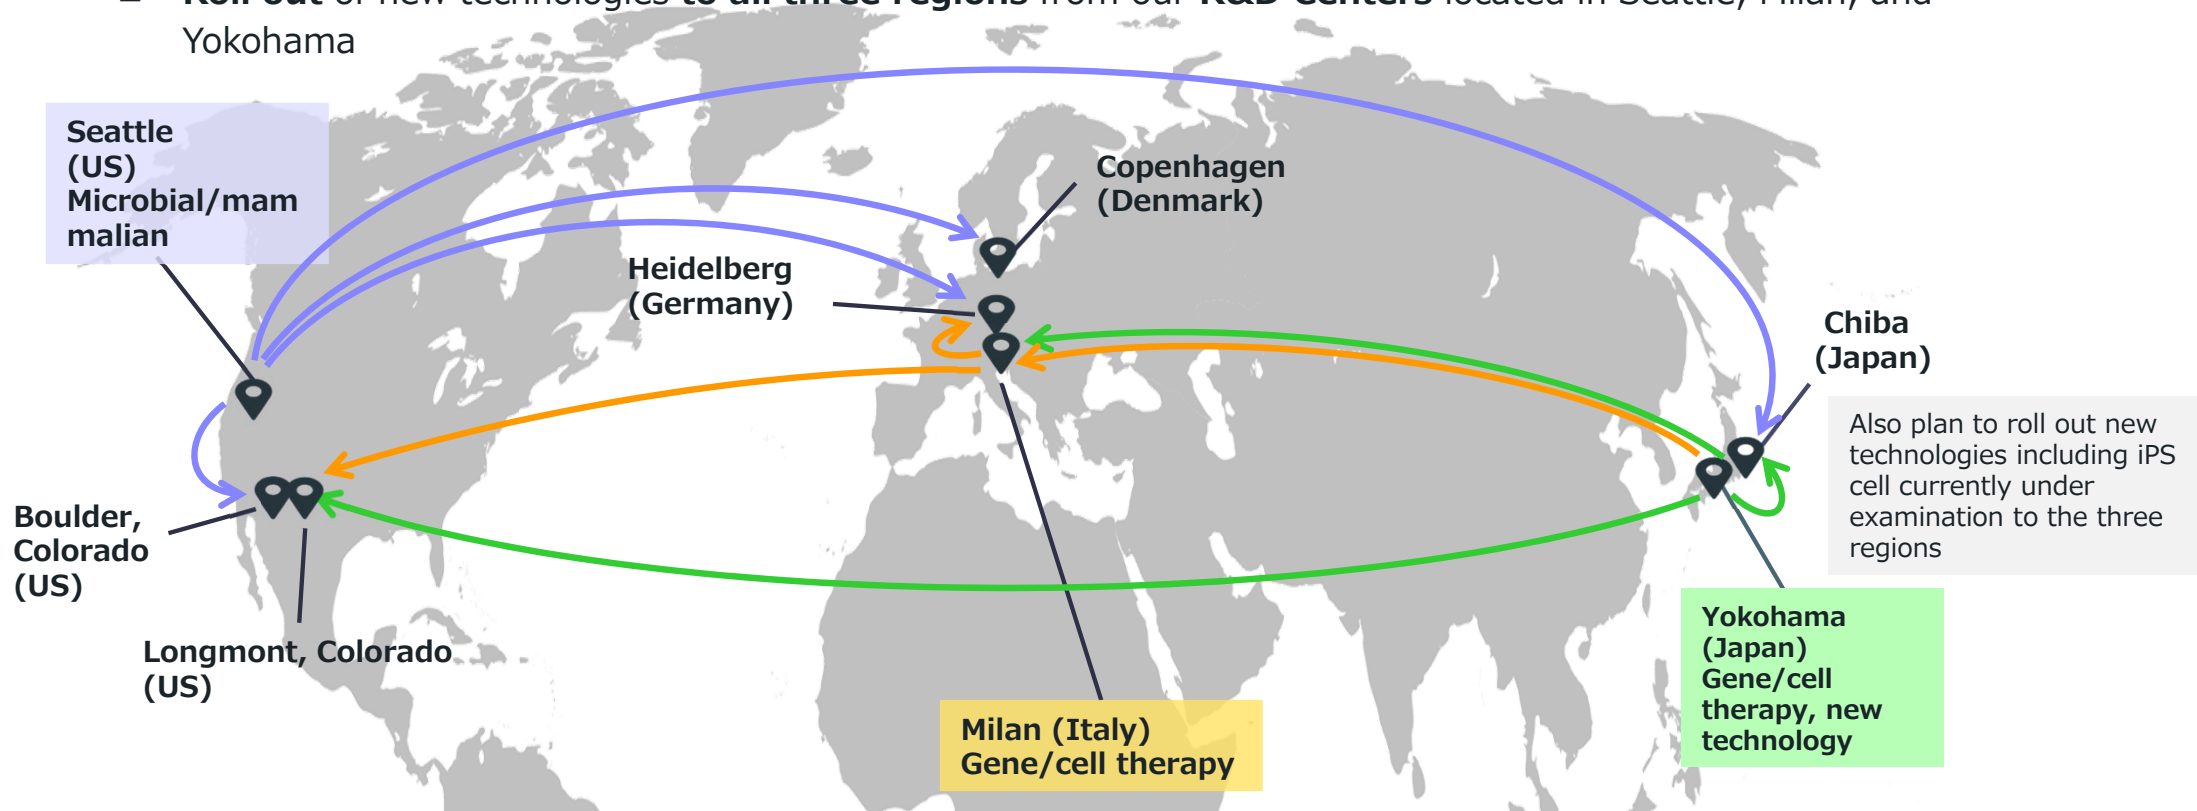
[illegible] of new technologies to all three regions from our R&D Centers located in Seattle, Milan, and Yokohama

Seattle (US) Microbial/mammalian

Copenhagen (Denmark)

Heidelberg (Germany)

Chiba (Japan)

Also plan to roll out new technologies including iPS cell currently under examination to the three regions

Boulder, Colorado (US)

Longmont, Colorado (US)

Yokohama (Japan) Gene/cell therapy, new technology

Milan (Italy) Gene/cell therapy